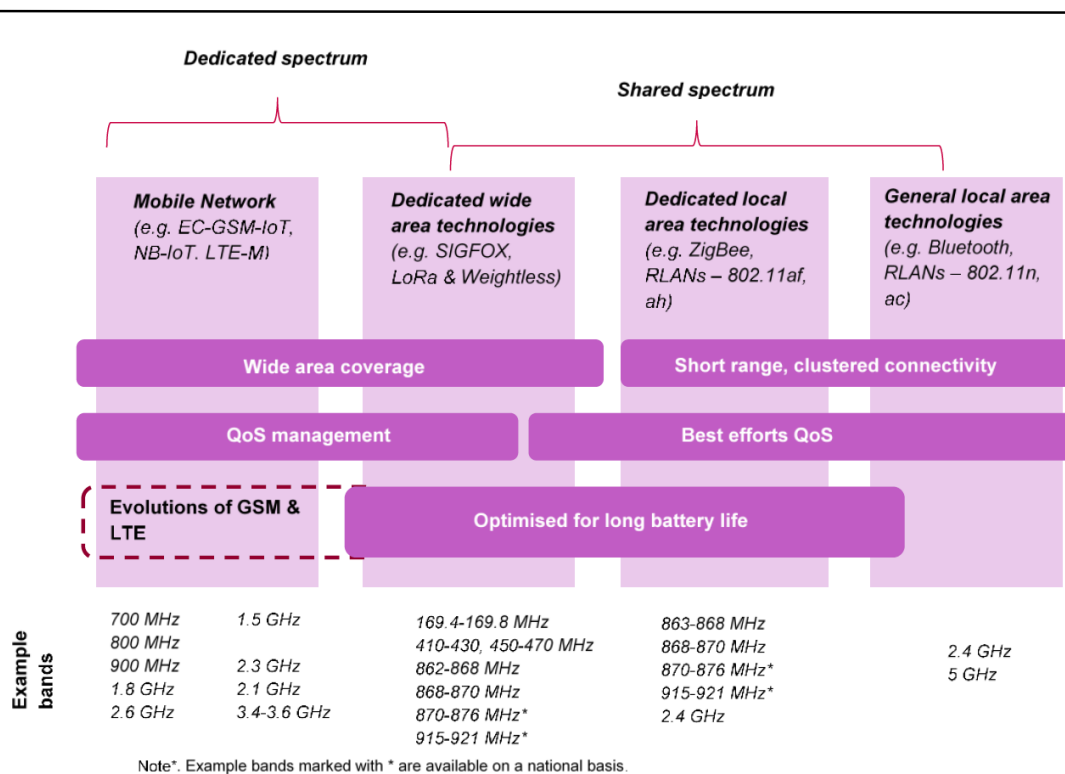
Dedicated spectrum

Shared spectrum

Mobile Network (e.g. EC-GSM-IoT, NB-IoT. LTE-M)

Dedicated wide area technologies (e.g. SIGFOX, LoRa & Weightless)

Dedicated local area technologies (e.g. ZigBee, RLANs – 802.11af, ah)

General local area technologies (e.g. Bluetooth, RLANs – 802.11n, ac)

Wide area coverage

Short range, clustered connectivity

QoS management

Best efforts QoS

Evolutions of GSM & LTE

Optimised for long battery life

Example bands

700 MHz
800 MHz
900 MHz
1.8 GHz
2.6 GHz

1.5 GHz

2.3 GHz
2.1 GHz
3.4-3.6 GHz

169.4-169.8 MHz
410-430, 450-470 MHz
862-868 MHz
868-870 MHz
870-876 MHz*
915-921 MHz*

863-868 MHz
868-870 MHz
870-876 MHz*
915-921 MHz*
2.4 GHz

2.4 GHz
5 GHz

Note*. Example bands marked with * are available on a national basis.